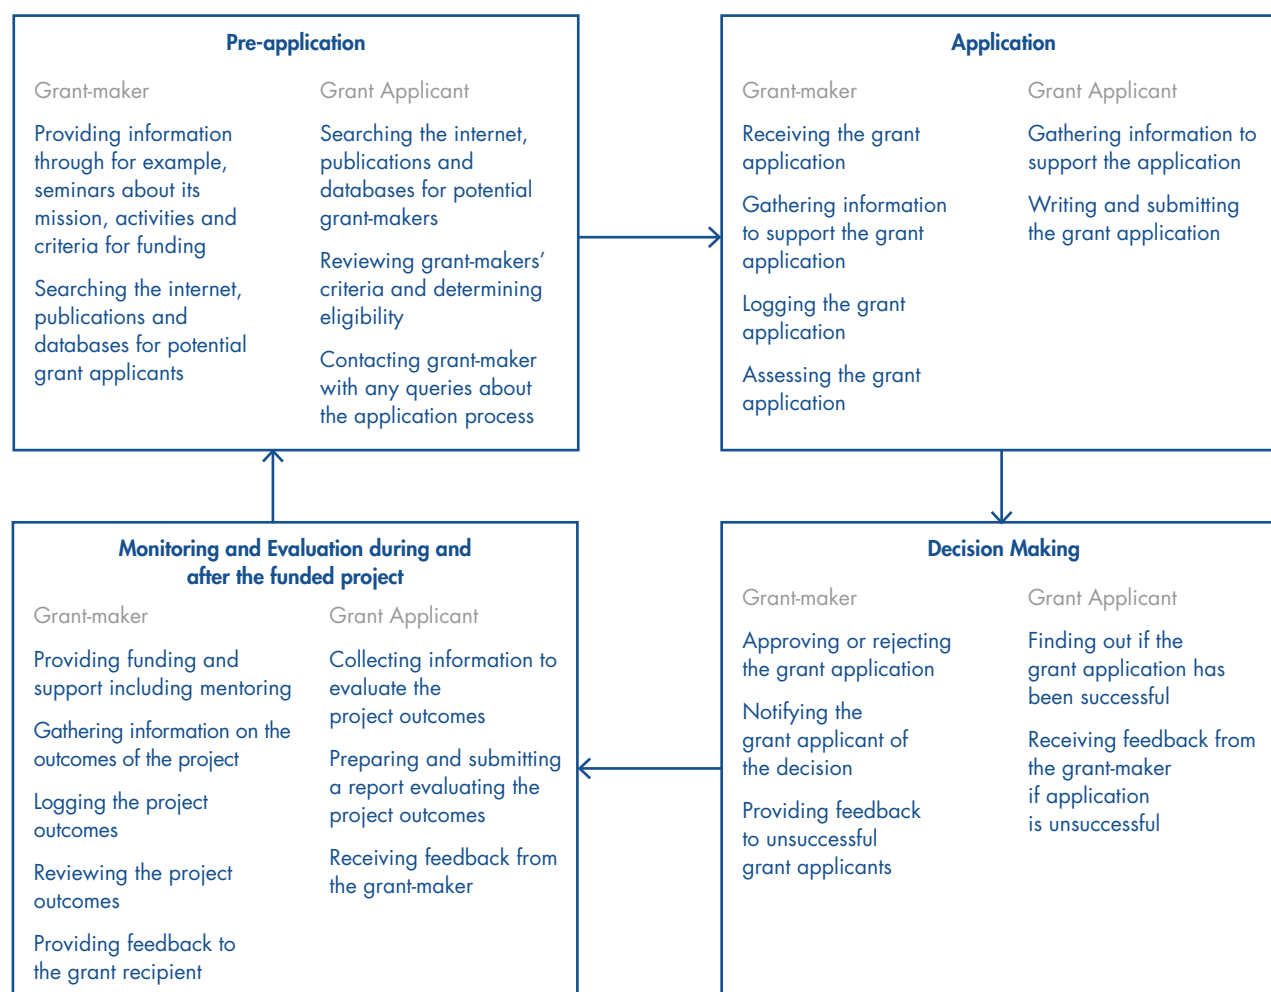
Pre-application

Grant-maker

Providing information through for example, seminars about its mission, activities and criteria for funding

Searching the internet, publications and databases for potential grant applicants

Grant Applicant

Searching the internet, publications and databases for potential grant-makers

Reviewing grant-makers' criteria and determining eligibility

Contacting grant-maker with any queries about the application process

Application

Grant-maker

Receiving the grant application

Gathering information to support the grant application

Logging the grant application

Assessing the grant application

Grant Applicant

Gathering information to support the application

Writing and submitting the grant application

Monitoring and Evaluation during and after the funded project

Grant-maker

Providing funding and support including mentoring

Gathering information on the outcomes of the project

Logging the project outcomes

Reviewing the project outcomes

Providing feedback to the grant recipient

Grant Applicant

Collecting information to evaluate the project outcomes

Preparing and submitting a report evaluating the project outcomes

Receiving feedback from the grant-maker

Decision Making

Grant-maker

Approving or rejecting the grant application

Notifying the grant applicant of the decision

Providing feedback to unsuccessful grant applicants

Grant Applicant

Finding out if the grant application has been successful

Receiving feedback from the grant-maker if application is unsuccessful